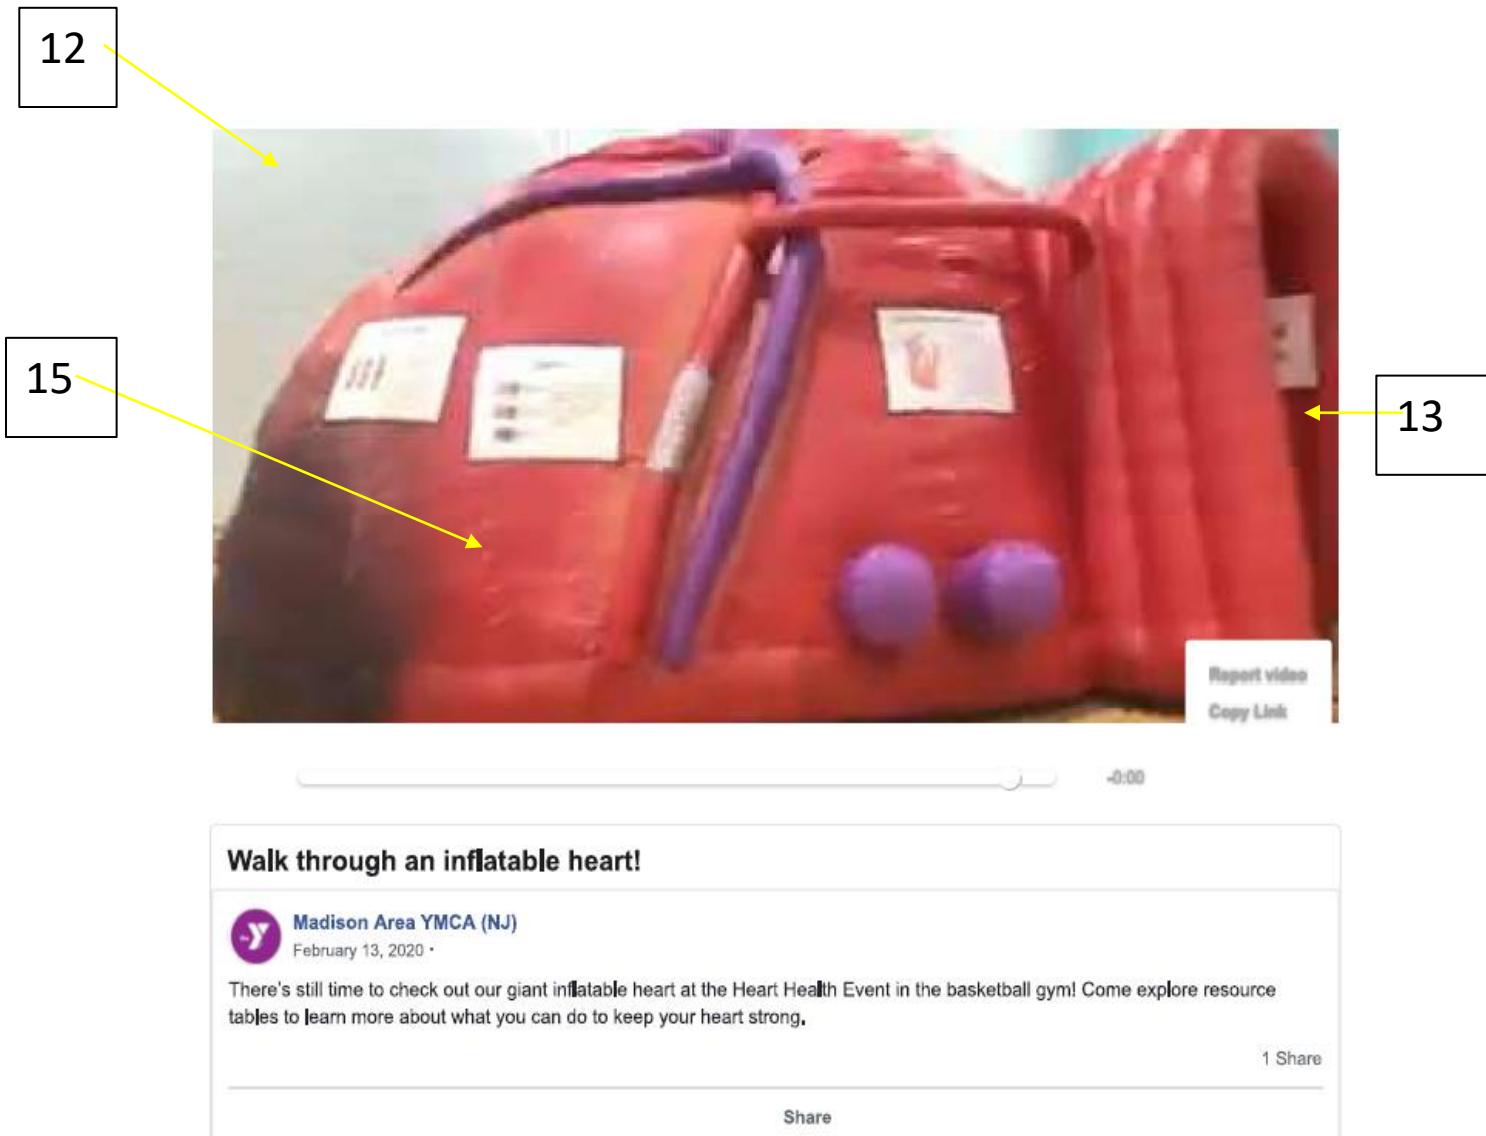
12

15

13

Report video
Copy Link

-0:00

Walk through an inflatable heart!

Madison Area YMCA (NJ)
February 13, 2020 ·

There's still time to check out our giant inflatable heart at the Heart Health Event in the basketball gym! Come explore resource tables to learn more about what you can do to keep your heart strong.

1 Share

Share